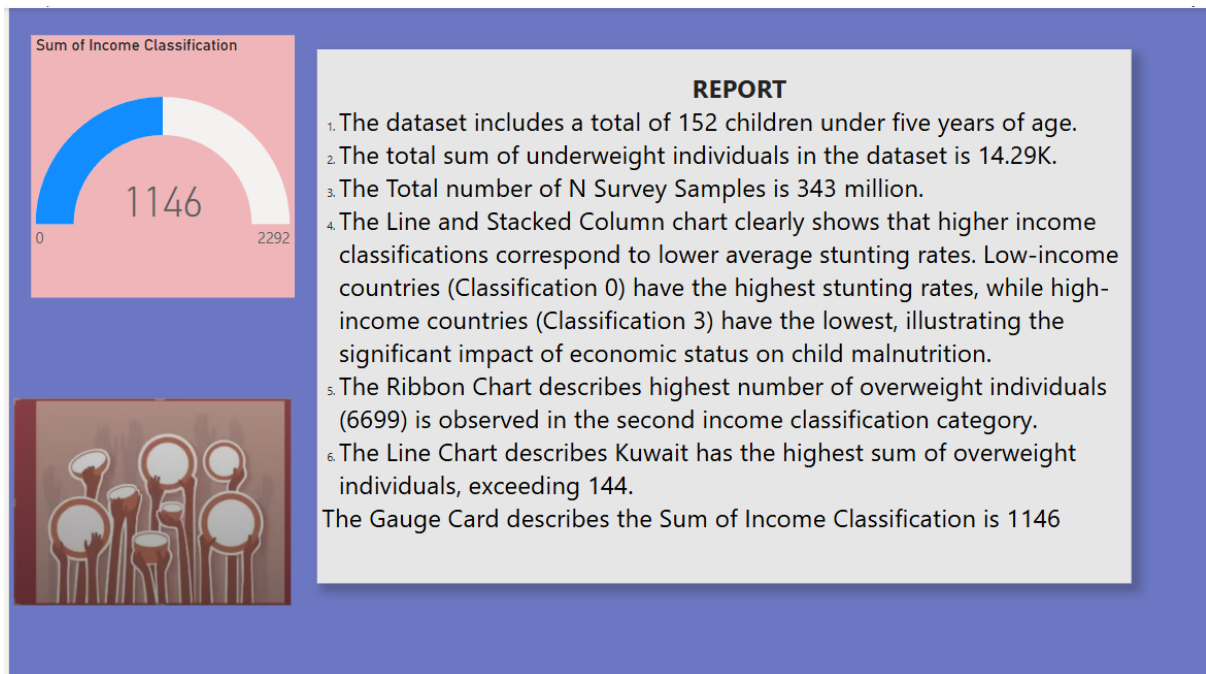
Sum of Income Classification

1146

0

2292

REPORT

1. The dataset includes a total of 152 children under five years of age.
2. The total sum of underweight individuals in the dataset is 14.29K.
3. The Total number of N Survey Samples is 343 million.
4. The Line and Stacked Column chart clearly shows that higher income classifications correspond to lower average stunting rates. Low-income countries (Classification 0) have the highest stunting rates, while high-income countries (Classification 3) have the lowest, illustrating the significant impact of economic status on child malnutrition.
5. The Ribbon Chart describes highest number of overweight individuals (6699) is observed in the second income classification category.
6. The Line Chart describes Kuwait has the highest sum of overweight individuals, exceeding 144.

The Gauge Card describes the Sum of Income Classification is 1146